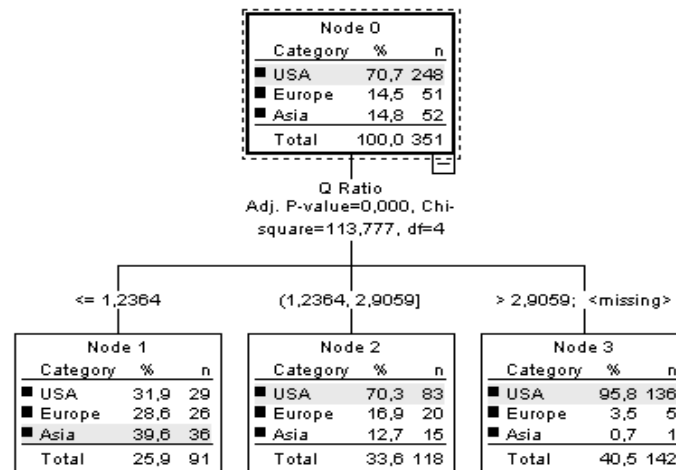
Node 0

| Category | % | n |
|---|---|---|
| ■ USA | 70,7 | 248 |
| ■ Europe | 14,5 | 51 |
| ■ Asia | 14,8 | 52 |
| Total | 100,0 | 351 |

Q Ratio
Adj. P-value=0,000, Chi-square=113,777, df=4

<= 1,2364

(1,2364, 2,9059]

> 2,9059; <missing>

Node 1

| Category | % | n |
|---|---|---|
| ■ USA | 31,9 | 29 |
| ■ Europe | 28,6 | 26 |
| ■ Asia | 39,6 | 36 |
| Total | 25,9 | 91 |

Node 2

| Category | % | n |
|---|---|---|
| ■ USA | 70,3 | 83 |
| ■ Europe | 16,9 | 20 |
| ■ Asia | 12,7 | 15 |
| Total | 33,6 | 118 |

Node 3

| Category | % | n |
|---|---|---|
| ■ USA | 95,8 | 136 |
| ■ Europe | 3,5 | 5 |
| ■ Asia | 0,7 | 1 |
| Total | 40,5 | 142 |